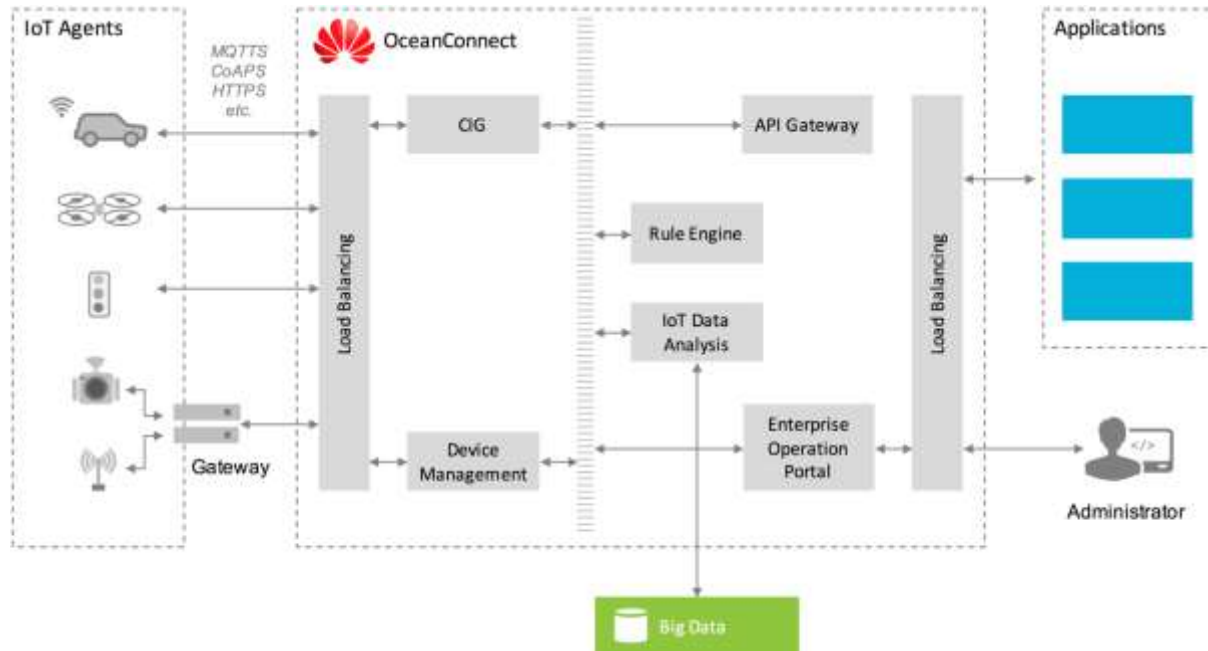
IoT Agents

MQTTS
CoAPS
HTTPS
etc.

OceanConnect

Applications

Load Balancing

CIG

API Gateway

Rule Engine

IoT Data Analysis

Load Balancing

Gateway

Device Management

Enterprise Operation Portal

Administrator

Big Data